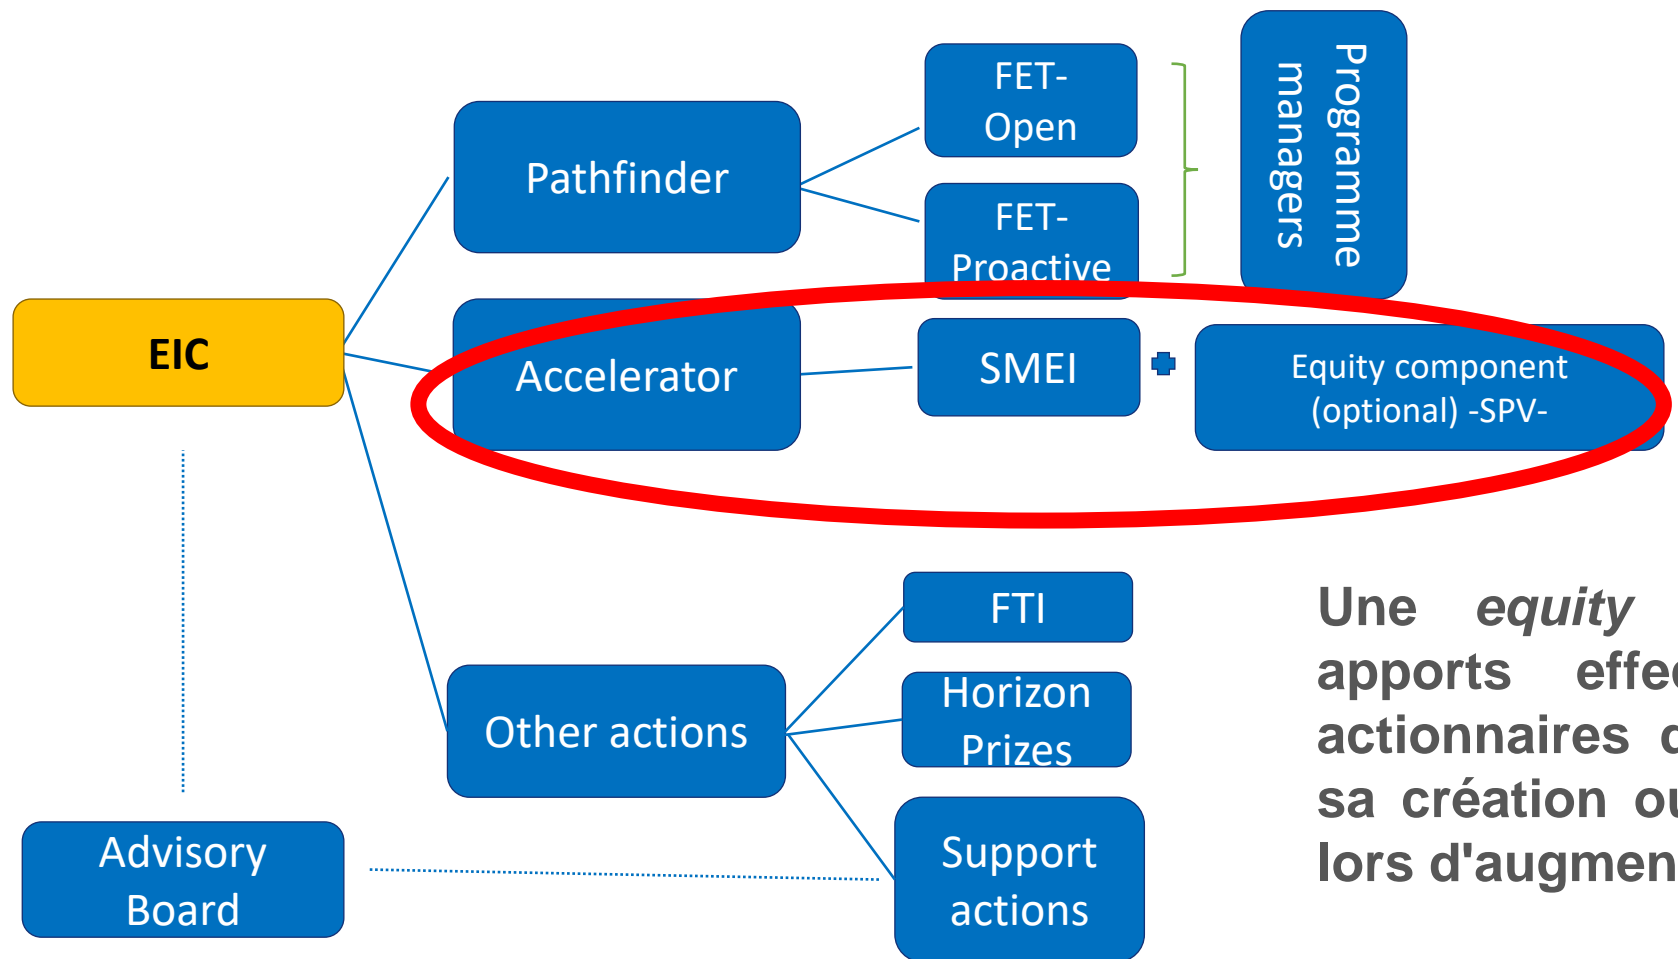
EIC

Pathfinder

FET-Open

FET-Proactive

Programme managers

Accelerator

SMEI

Equity component (optional) -SPV-

Other actions

FTI

Horizon Prizes

Support actions

Advisory Board

Une *equity* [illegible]
apports effe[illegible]
actionnaires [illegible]
sa création o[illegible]
lors d'augmen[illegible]